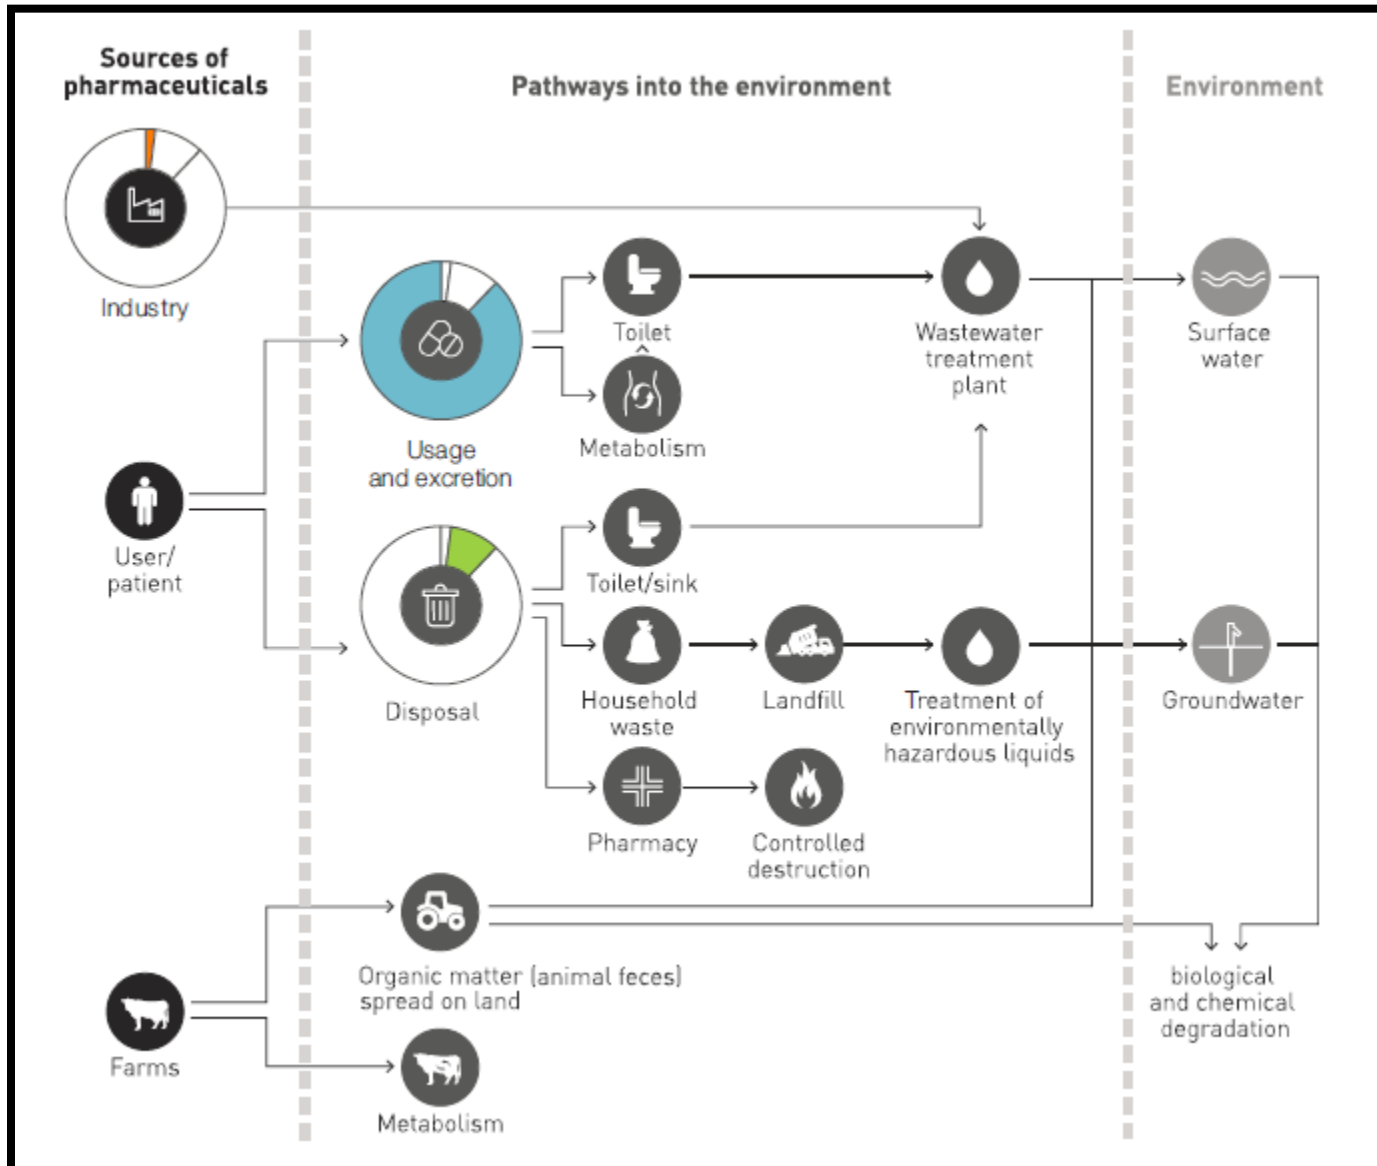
Sources of pharmaceuticals

Pathways into the environment

Environment

Industry

Usage and excretion

Toilet

Metabolism

Wastewater treatment plant

Surface water

User/ patient

Disposal

Toilet/sink

Household waste

Landfill

Treatment of environmentally hazardous liquids

Groundwater

Pharmacy

Controlled destruction

Farms

Organic matter (animal feces) spread on land

Metabolism

biological and chemical degradation